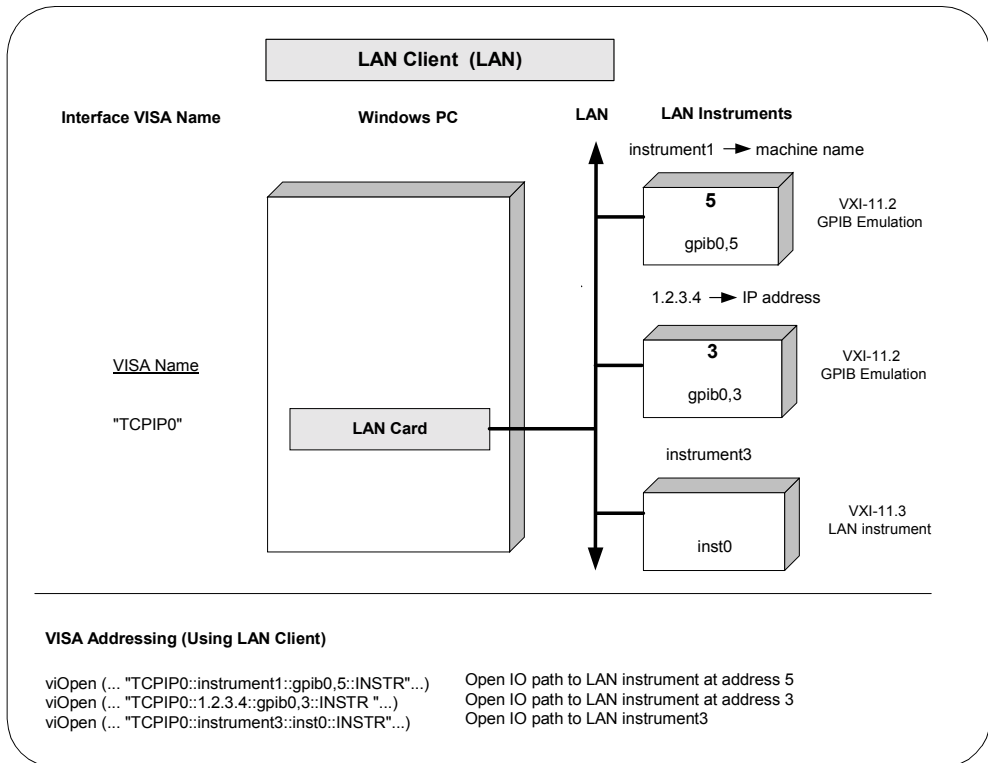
LAN Client (LAN)

Interface VISA Name

Windows PC

LAN

LAN Instruments

instrument1 → machine name

5

gpib0,5

VXI-11.2
GPIB Emulation

1.2.3.4 → IP address

3

gpib0,3

VXI-11.2
GPIB Emulation

VISA Name

"TCPIP0"

LAN Card

instrument3

inst0

VXI-11.3
LAN instrument

VISA Addressing (Using LAN Client)

viOpen (... "TCPIP0::instrument1::gpib0,5::INSTR"...)
viOpen (... "TCPIP0::1.2.3.4::gpib0,3::INSTR "...)
viOpen (... "TCPIP0::instrument3::inst0::INSTR"...)

Open IO path to LAN instrument at address 5
Open IO path to LAN instrument at address 3
Open IO path to LAN instrument3